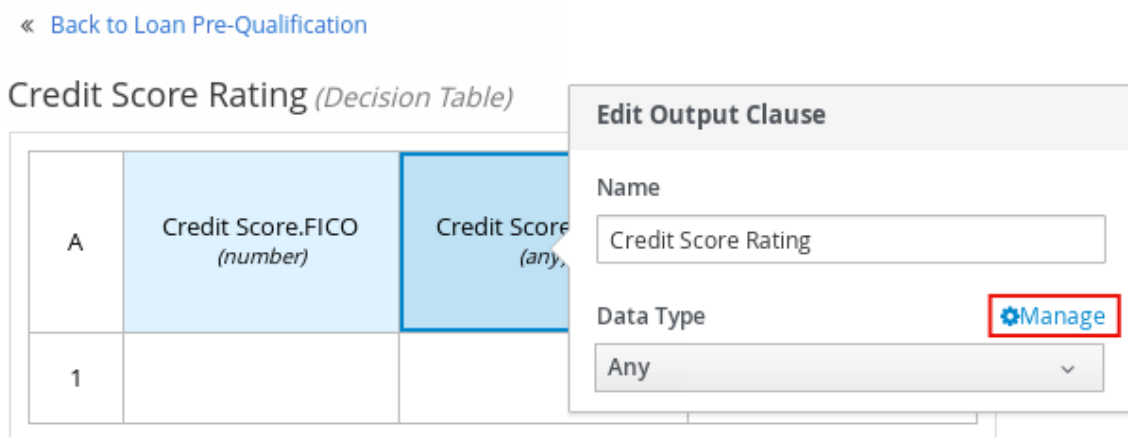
« Back to Loan Pre-Qualification

Credit Score Rating (Decision Table)

| A | Credit Score.FICO (number) | Credit Score (any) |
|---|---|---|
| 1 | | |

Edit Output Clause

Name

Credit Score Rating

Data Type

Manage

Any